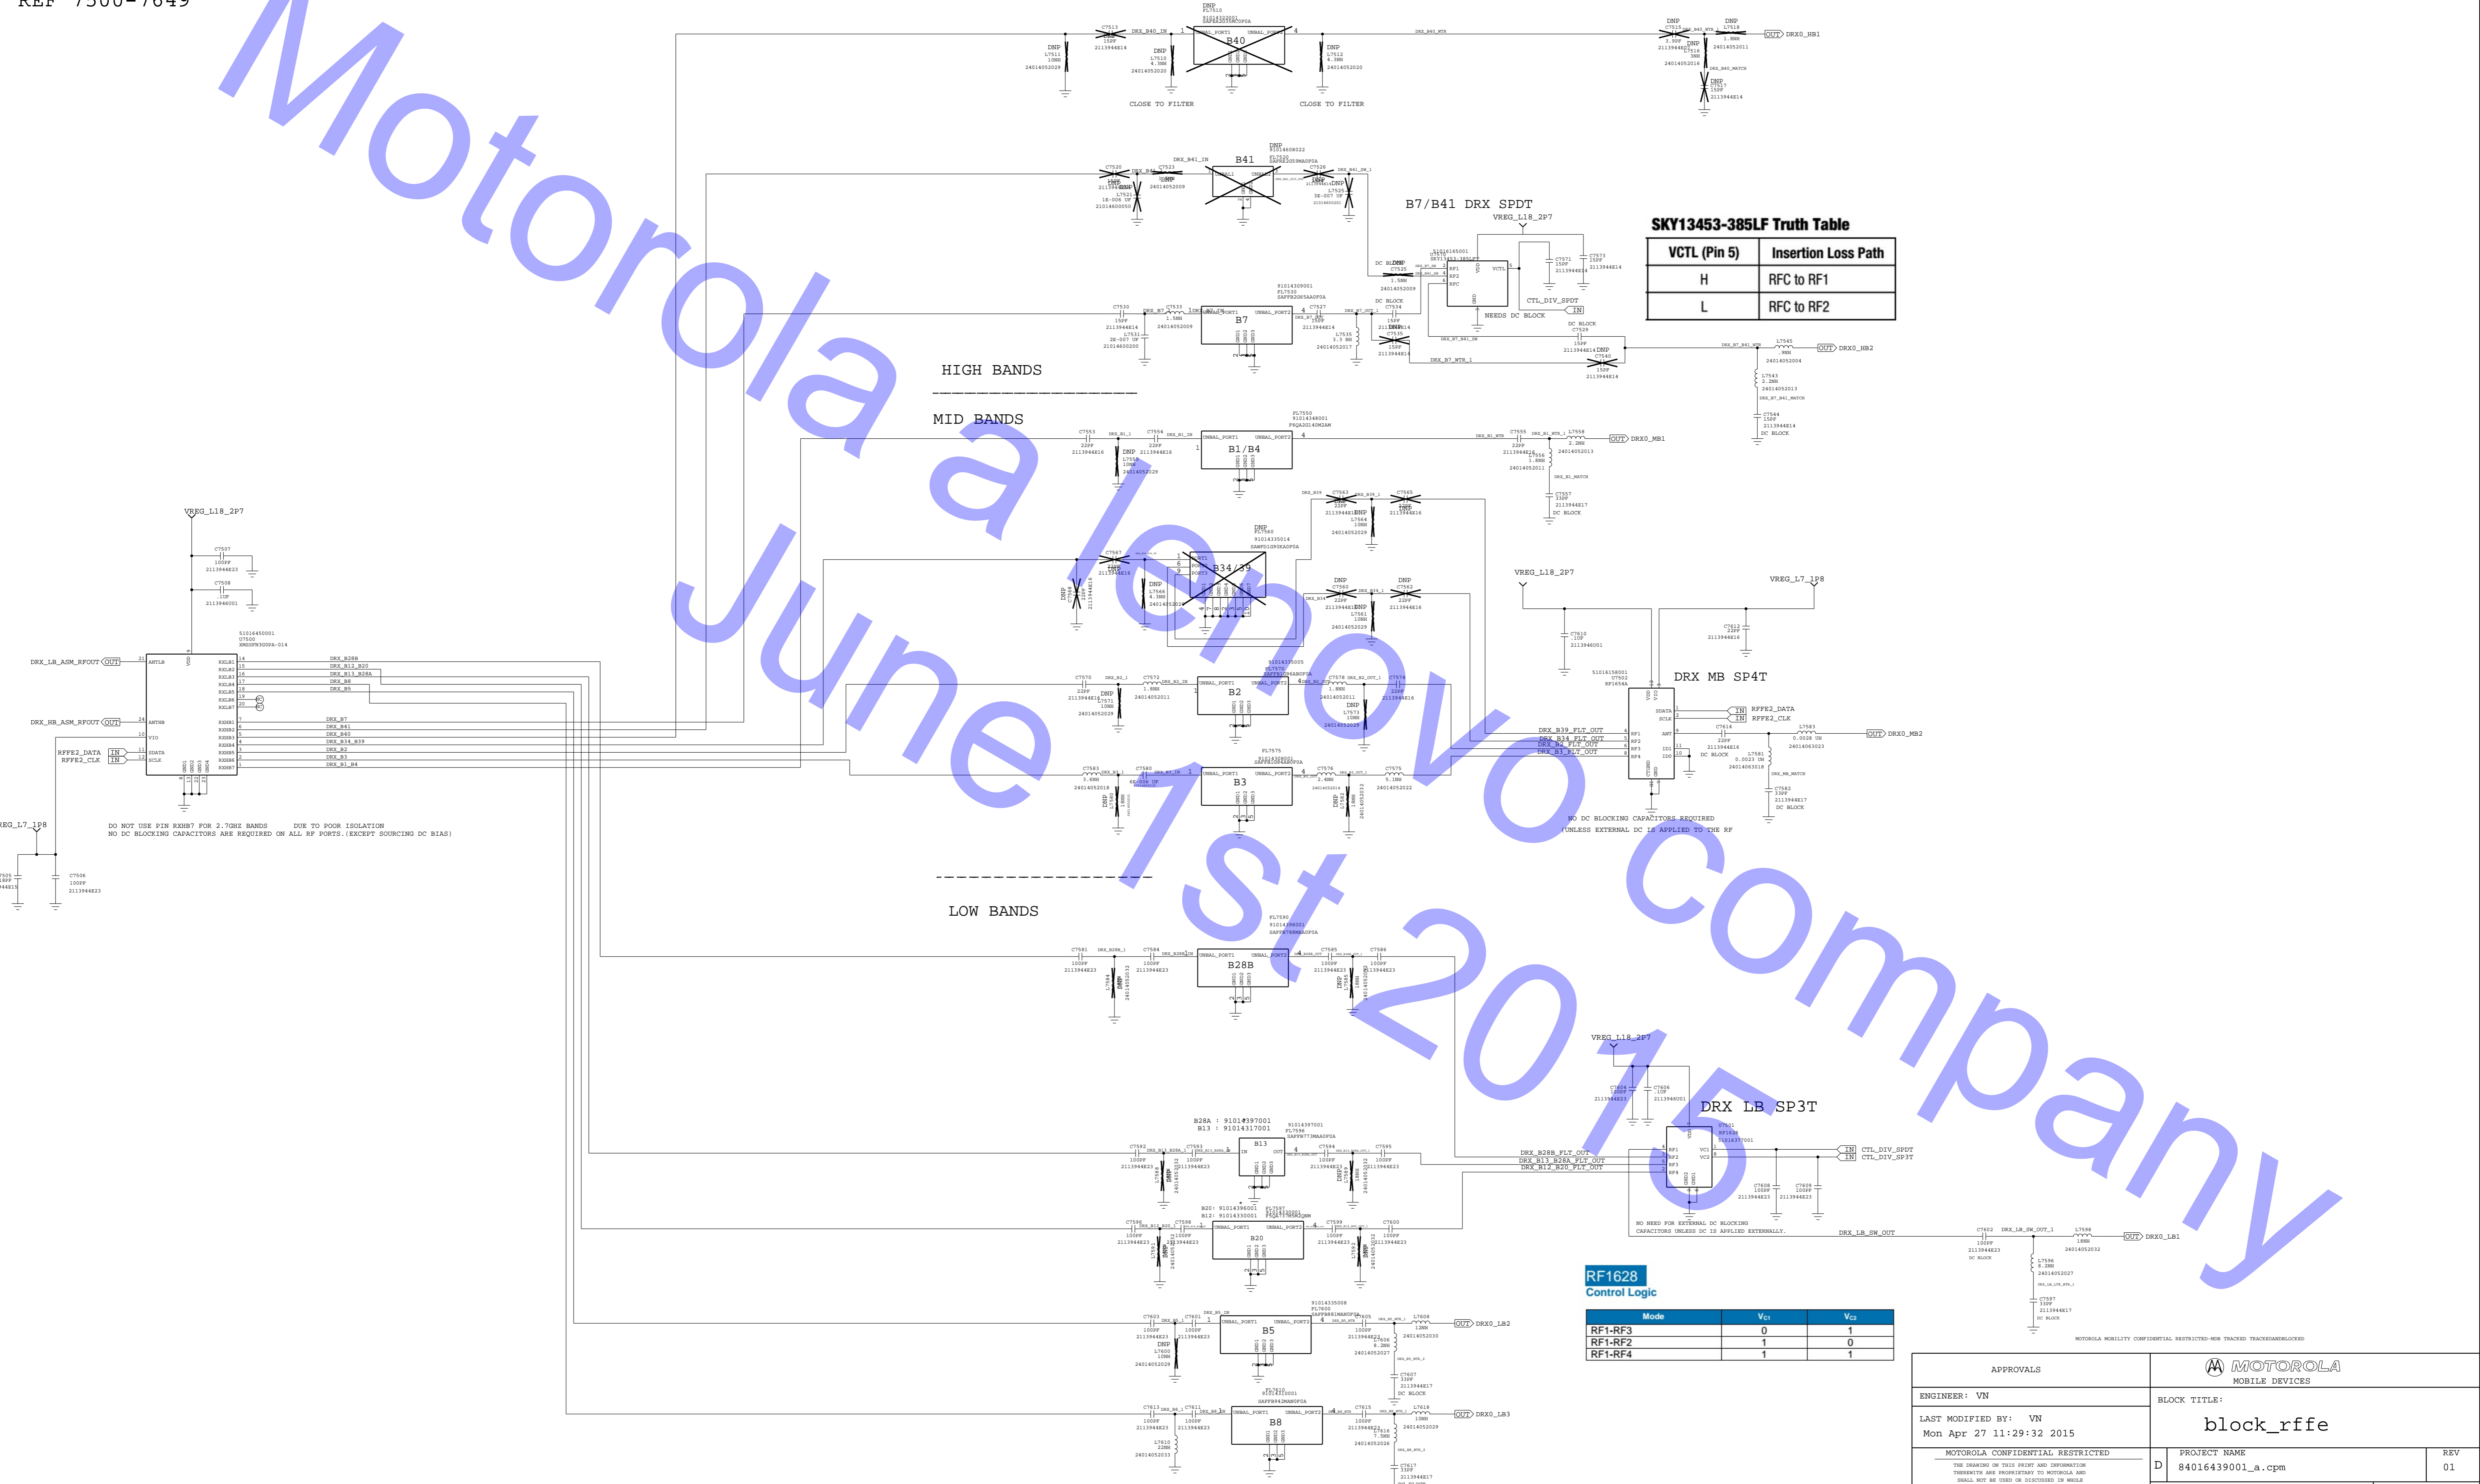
REF 7500-7649

Motorola a lenovo company
June 1st 2015

CLOSE TO FILTER
CLOSE TO FILTER

B40
B41
B7/B41 DRX SPDT
VREG_L18_2P7

SKY13453-385LF Truth Table

| VCTL (Pin 5) | Insertion Loss Path |
|---|---|
| H | RFC to RF1 |
| L | RFC to RF2 |

OUT DRX0_HB1
OUT DRX0_HB2
B7
NEEDS DC BLOCK
CTL_DIV_SPDT

HIGH BANDS

MID BANDS

B1/B4
OUT DRX0_MB1
B34/39
VREG_L18_2P7
VREG_L7_1P8
DRX MB SP4T
B2
B3
RFFE2_DATA
RFFE2_CLK
OUT DRX0_MB2
DRX_B39_FLT_OUT
DRX_B34_FLT_OUT
DRX_B2_FLT_OUT
DRX_B1_FLT_OUT
NO DC BLOCKING CAPACITORS REQUIRED
(UNLESS EXTERNAL DC IS APPLIED TO THE RF

VREG_L18_2P7
DRX_LB_ASM_RFOUT OUT
DRX_HB_ASM_RFOUT OUT
RFFE2_DATA IN
RFFE2_CLK IN
DRX_B28B
DRX_B13_B20
DRX_B13_B28A
DRX_B8
DRX_B5
DRX_B7
DRX_B41
DRX_B40
DRX_B34_B39
DRX_B2
DRX_B3
DRX_B1_B4
VREG_L7_1P8

DO NOT USE PIN RXHB7 FOR 2.7GHZ BANDS DUE TO POOR ISOLATION
NO DC BLOCKING CAPACITORS ARE REQUIRED ON ALL RF PORTS.(EXCEPT SOURCING DC BIAS)

LOW BANDS

B28B
VREG_L18_2P7
DRX LB SP3T
B28A : 91014397001
B13 : 91014317001
B13
DRX_B28B_FLT_OUT
DRX_B13_B28A_FLT_OUT
DRX_B12_B20_FLT_OUT
IN CTL_DIV_SPDT
IN CTL_DIV_SP3T
B20: 91014396001
B12: 91014330001
B20
NO NEED FOR EXTERNAL DC BLOCKING
CAPACITORS UNLESS DC IS APPLIED EXTERNALLY.
DRX_LB_SW_OUT
OUT DRX0_LB1
B5
OUT DRX0_LB2
B8
OUT DRX0_LB3

RF1628
Control Logic

| Mode | $V_{C1}$ | $V_{C2}$ |
|---|---|---|
| RF1-RF3 | 0 | 1 |
| RF1-RF2 | 1 | 0 |
| RF1-RF4 | 1 | 1 |

MOTOROLA MOBILITY CONFIDENTIAL RESTRICTED-MDB TRACKED TRACKEDANDBLOCKED

| APPROVALS | MOTOROLA MOBILE DEVICES | |
|---|---|---|
| ENGINEER: VN | BLOCK TITLE: | |
| LAST MODIFIED BY: VN Mon Apr 27 11:29:32 2015 | block_rffe | |
| MOTOROLA CONFIDENTIAL RESTRICTED | D PROJECT NAME 84016439001_a.cpm | REV 01 |